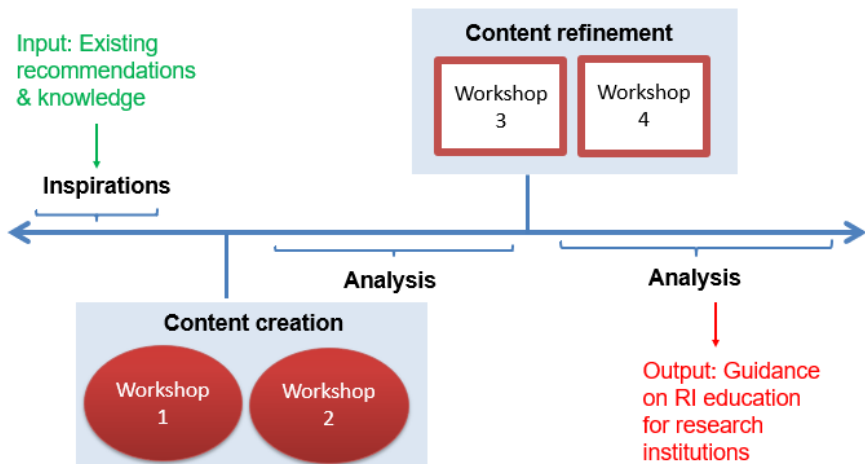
Input: Existing recommendations & knowledge

Inspirations

Content refinement

Workshop 3

Workshop 4

Analysis

Analysis

Content creation

Workshop 1

Workshop 2

Output: Guidance on RI education for research institutions